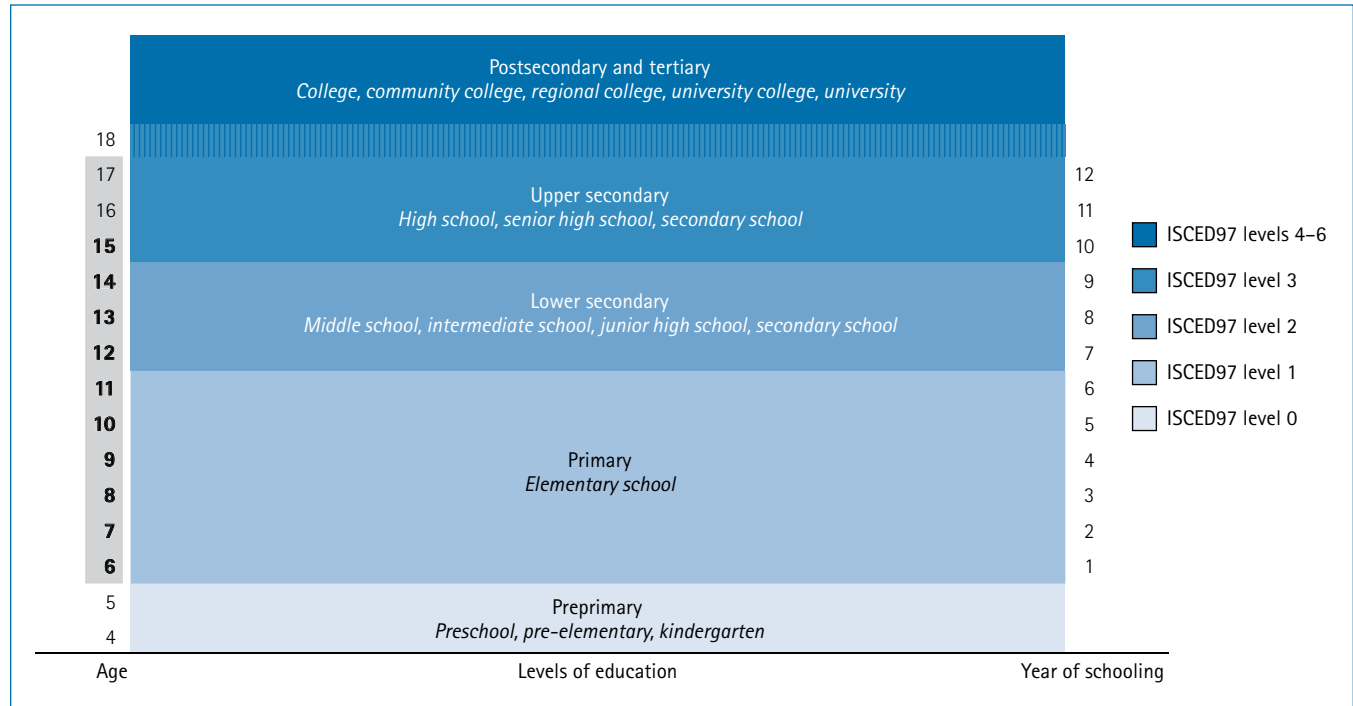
Postsecondary and tertiary
*College, community college, regional college, university college, university*

18
17
16
**15**
**14**
**13**
**12**
**11**
**10**
**9**
**8**
**7**
**6**
5
4

Upper secondary
*High school, senior high school, secondary school*

Lower secondary
*Middle school, intermediate school, junior high school, secondary school*

Primary
*Elementary school*

Preprimary
*Preschool, pre-elementary, kindergarten*

12
11
10
9
8
7
6
5
4
3
2
1

ISCED97 levels 4–6
ISCED97 level 3
ISCED97 level 2
ISCED97 level 1
ISCED97 level 0

Age
Levels of education
Year of schooling